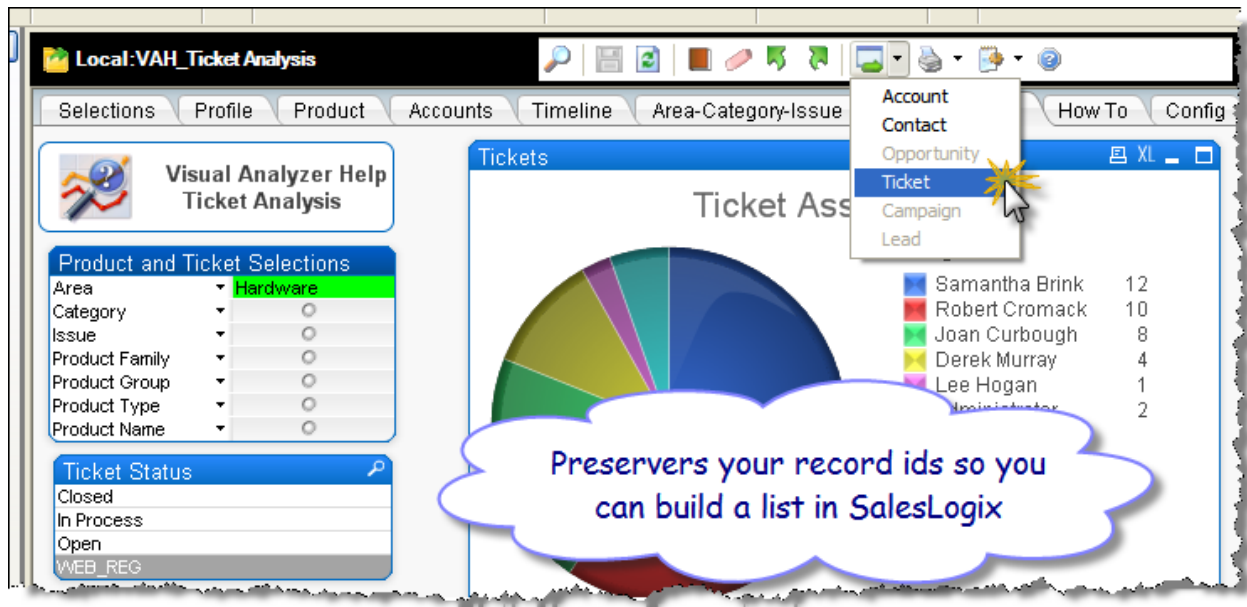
Local:VAH_Ticket Analysis

Selections | Profile | Product | Accounts | Timeline | Area-Category-Issue | How To | Config

Account
Contact
Opportunity
Ticket
Campaign
Lead

Visual Analyzer Help
Ticket Analysis

Product and Ticket Selections

| Area | Hardware |
|---|---|
| Category | |
| Issue | |
| Product Family | |
| Product Group | |
| Product Type | |
| Product Name | |

Ticket Status
Closed
In Process
Open
WEB_REG

Tickets

XL

Ticket Ass

| Samantha Brink | 12 |
|---|---|
| Robert Cromack | 10 |
| Joan Curbough | 8 |
| Derek Murray | 4 |
| Lee Hogan | 1 |
| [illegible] | 2 |

Preservers your record ids so you can build a list in SalesLogix